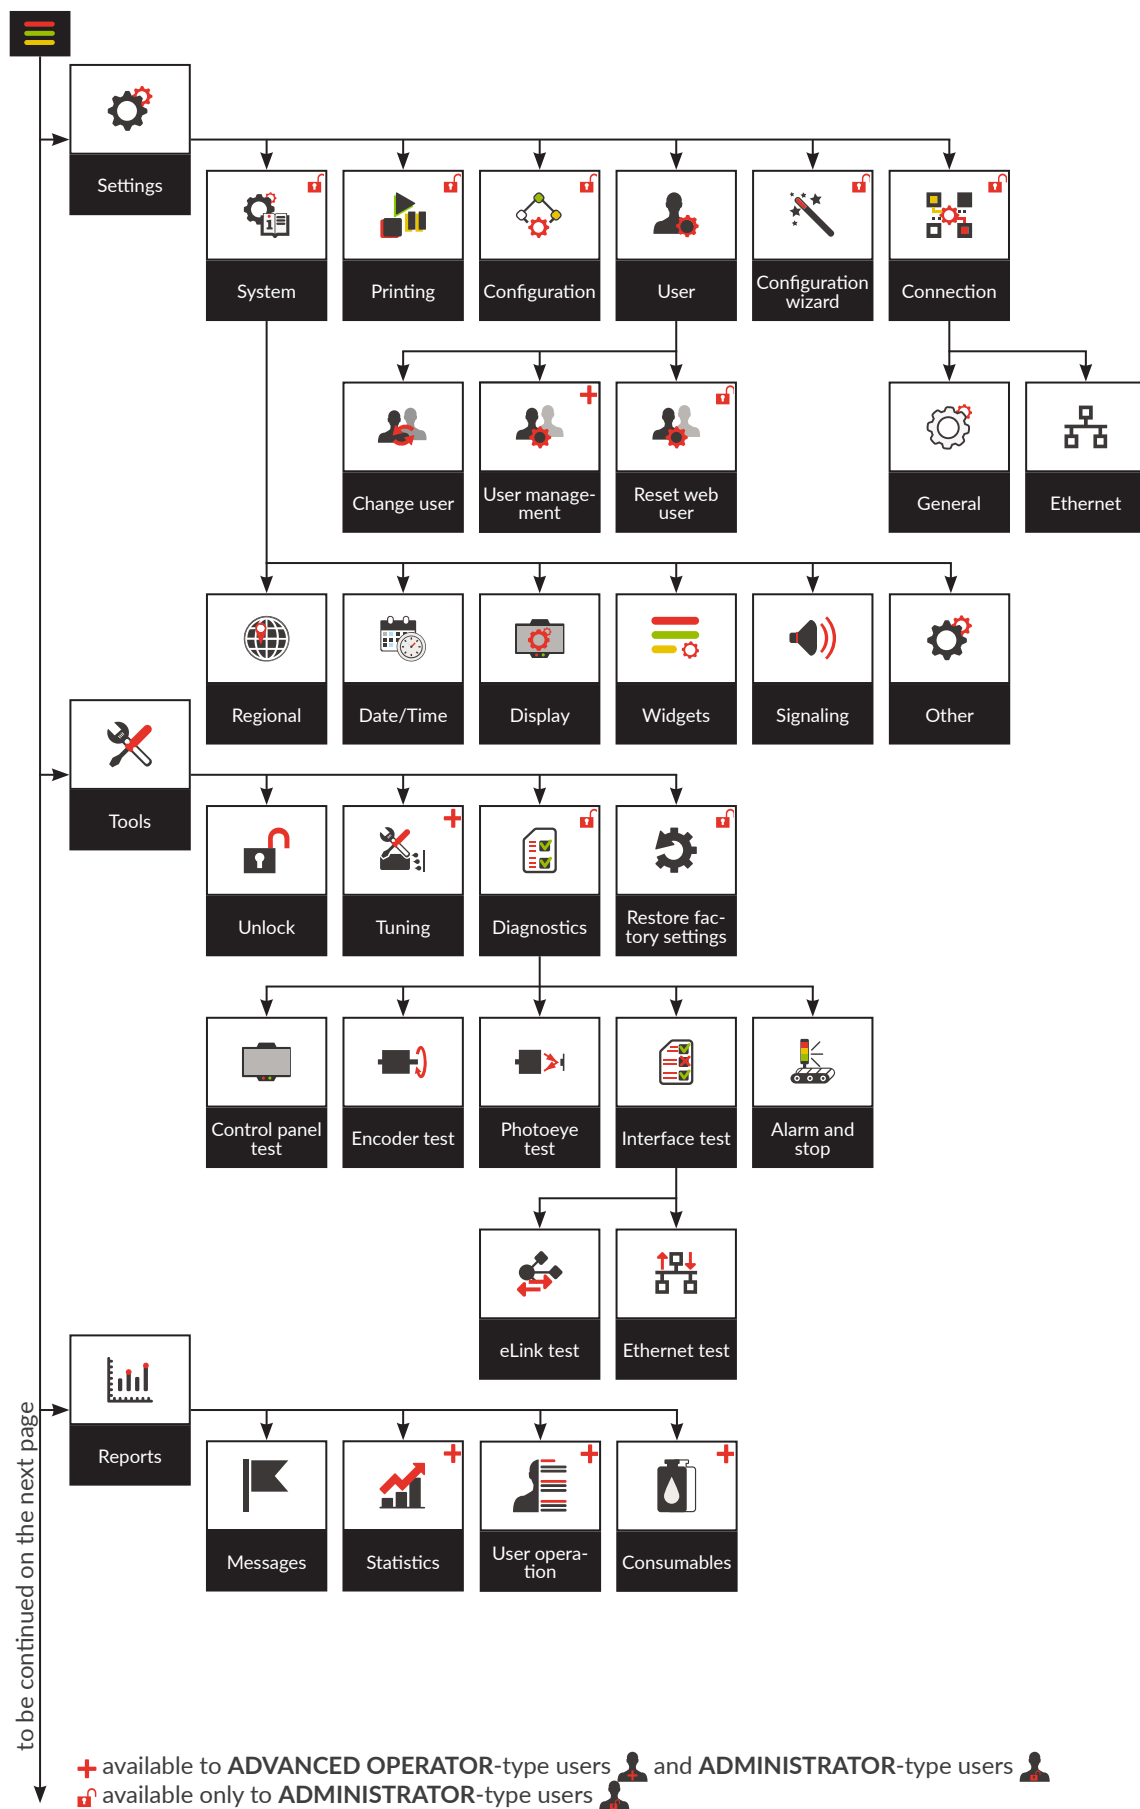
Settings

System

Printing

Configuration

User

Configuration wizard

Connection

Change user

User management

Reset web user

General

Ethernet

Regional

Date/Time

Display

Widgets

Signaling

Other

Tools

Unlock

Tuning

Diagnostics

Restore factory settings

Control panel test

Encoder test

Photoeye test

Interface test

Alarm and stop

eLink test

Ethernet test

Reports

Messages

Statistics

User operation

Consumables

to be continued on the next page

+ available to **ADVANCED OPERATOR**-type users and **ADMINISTRATOR**-type users
available only to **ADMINISTRATOR**-type users